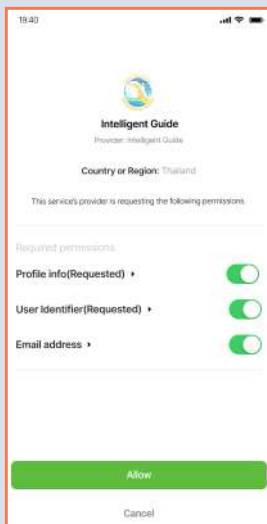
18:40

Intelligent Guide

Provider: Intelligent Guide

Country or Region: Thailand

This service's provider is requesting the following permissions.

Required permissions

Profile info(Requested) ▸

User Identifier(Requested) ▸

Email address ▸

Allow

Cancel